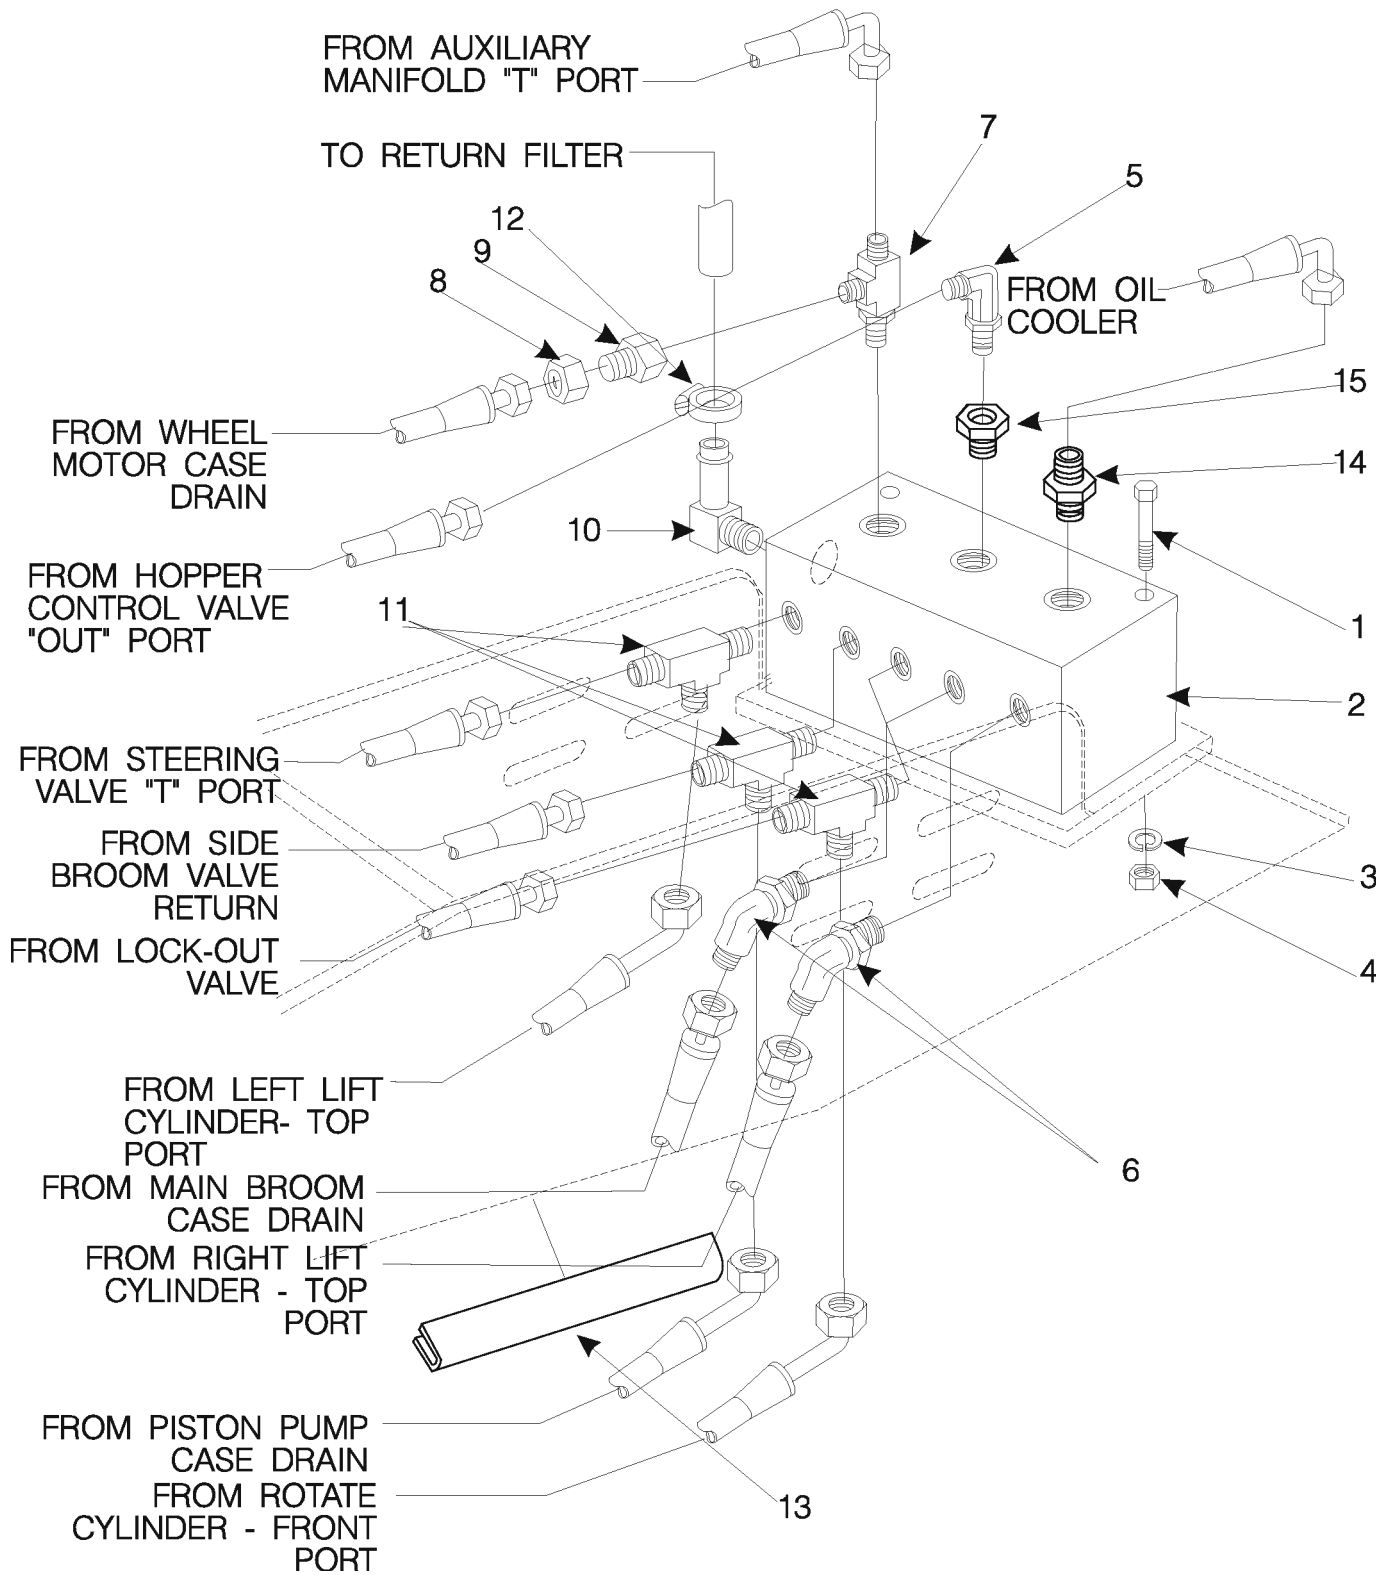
FROM AUXILIARY MANIFOLD "T" PORT

TO RETURN FILTER

7

5

12

9

8

FROM OIL COOLER

15

14

FROM WHEEL MOTOR CASE DRAIN

10

FROM HOPPER CONTROL VALVE "OUT" PORT

11

1

2

FROM STEERING VALVE "T" PORT

FROM SIDE BROOM VALVE RETURN

3

FROM LOCK-OUT VALVE

4

FROM LEFT LIFT CYLINDER- TOP PORT

FROM MAIN BROOM CASE DRAIN

6

FROM RIGHT LIFT CYLINDER - TOP PORT

FROM PISTON PUMP CASE DRAIN

FROM ROTATE CYLINDER - FRONT PORT

13